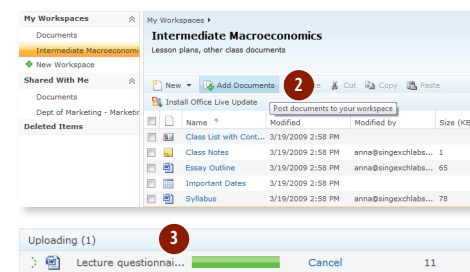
My Workspaces

Documents

Intermediate Macroeconomic

New Workspace

Shared With Me

Documents

Dept of Marketing - Marketir

Deleted Items

My Workspaces ▸

Intermediate Macroeconomics

Lesson plans, other class documents

New ▾ Add Documents 2 e Cut Copy Paste

Install Office Live Update Post documents to your workspace

| | | Name | Modified | Modified by | Size (KB |
|---|---|---|---|---|---|
| | | Class List with Cont... | 3/19/2009 2:58 PM | | |
| | | Class Notes | 3/19/2009 2:58 PM | anna@singexchlabs... | 1 |
| | | Essay Outline | 3/19/2009 2:58 PM | anna@singexchlabs... | 65 |
| | | Important Dates | 3/19/2009 2:58 PM | | |
| | | Syllabus | 3/19/2009 2:58 PM | anna@singexchlabs... | 78 |

Uploading (1) 3

Lecture questionnai... Cancel 11